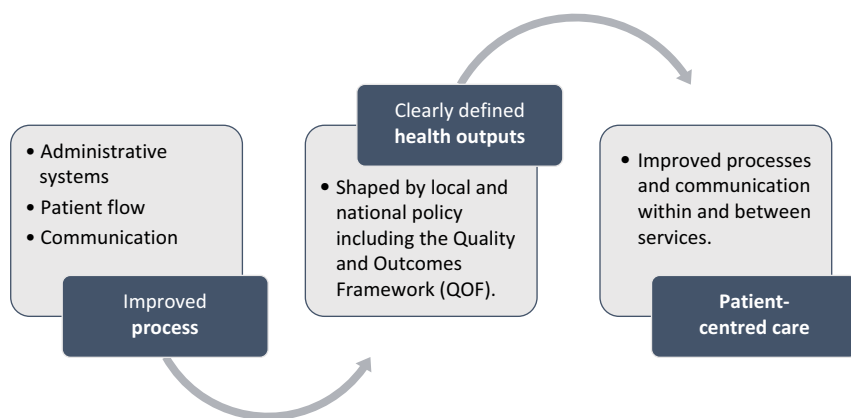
• Administrative systems
• Patient flow
• Communication

Improved
**process**

Clearly defined
**health outputs**

• Shaped by local and national policy including the Quality and Outcomes Framework (QOF).

• Improved processes and communication within and between services.

**Patient-centred care**